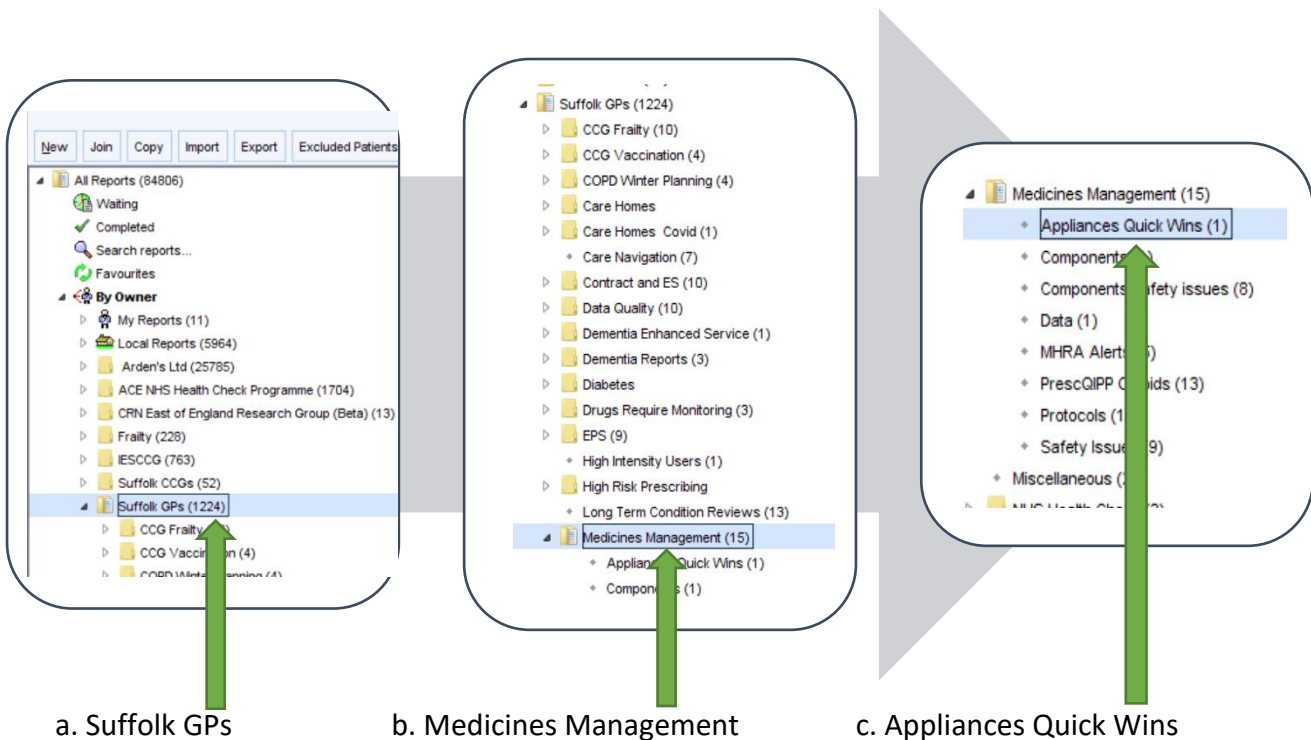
New Join Copy Import Export Excluded Patients

All Reports (84806)
Waiting
Completed
Search reports...
Favourites
By Owner
My Reports (11)
Local Reports (5964)
Arden's Ltd (25785)
ACE NHS Health Check Programme (1704)
CRN East of England Research Group (Beta) (13)
Frailty (228)
IESCCG (763)
Suffolk CCGs (52)
Suffolk GPs (1224)
CCG Frailty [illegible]
CCG Vacci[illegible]on (4)
COPD Winte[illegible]anning (4)

Suffolk GPs (1224)
CCG Frailty (10)
CCG Vaccination (4)
COPD Winter Planning (4)
Care Homes
Care Homes Covid (1)
Care Navigation (7)
Contract and ES (10)
Data Quality (10)
Dementia Enhanced Service (1)
Dementia Reports (3)
Diabetes
Drugs Require Monitoring (3)
EPS (9)
High Intensity Users (1)
High Risk Prescribing
Long Term Condition Reviews (13)
Medicines Management (15)
Applian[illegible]Quick Wins (1)
Compone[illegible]s (1)

Medicines Management (15)
Appliances Quick Wins (1)
Component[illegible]
Components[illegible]afety issues (8)
Data (1)
MHRA Alert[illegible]5)
PrescQIPP O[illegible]ids (13)
Protocols (1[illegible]
Safety Issue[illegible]9)
Miscellaneous ([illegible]

a. Suffolk GPs
b. Medicines Management
c. Appliances Quick Wins